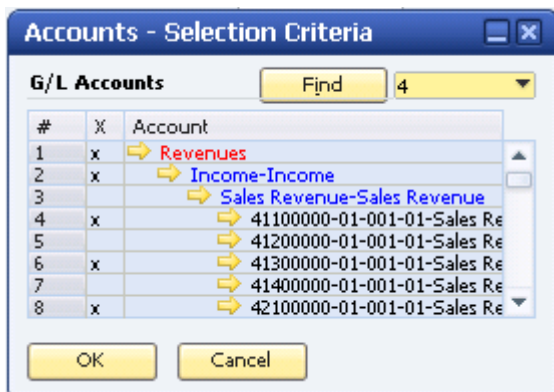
Accounts - Selection Criteria

G/L Accounts

Find

4

| # | X | Account |
|---|---|---|
| 1 | x | Revenues |
| 2 | x | Income-Income |
| 3 | | Sales Revenue-Sales Revenue |
| 4 | x | 41100000-01-001-01-Sales Re |
| 5 | | 41200000-01-001-01-Sales Re |
| 6 | x | 41300000-01-001-01-Sales Re |
| 7 | | 41400000-01-001-01-Sales Re |
| 8 | x | 42100000-01-001-01-Sales Re |

OK

Cancel